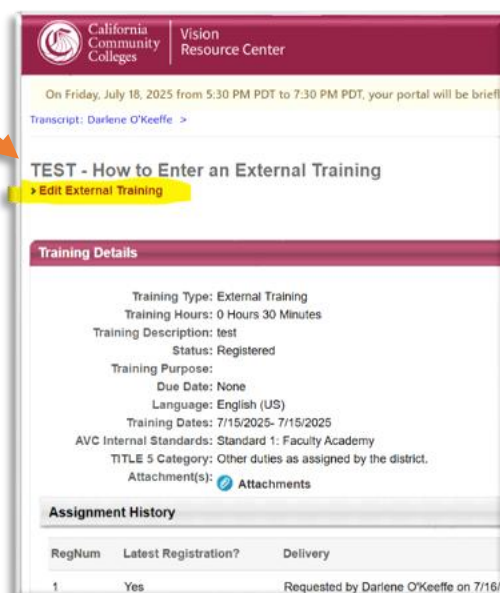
California Community Colleges | Vision Resource Center

On Friday, July 18, 2025 from 5:30 PM PDT to 7:30 PM PDT, your portal will be briefl

Transcript: Darlene O'Keeffe >

TEST - How to Enter an External Training

› Edit External Training

Training Details

Training Type: External Training
Training Hours: 0 Hours 30 Minutes
Training Description: test
Status: Registered
Training Purpose:
Due Date: None
Language: English (US)
Training Dates: 7/15/2025- 7/15/2025
AVC Internal Standards: Standard 1: Faculty Academy
TITLE 5 Category: Other duties as assigned by the district.
Attachment(s): Attachments

Assignment History

| RegNum | Latest Registration? | Delivery |
|---|---|---|
| 1 | Yes | Requested by Darlene O'Keeffe on 7/16/ |